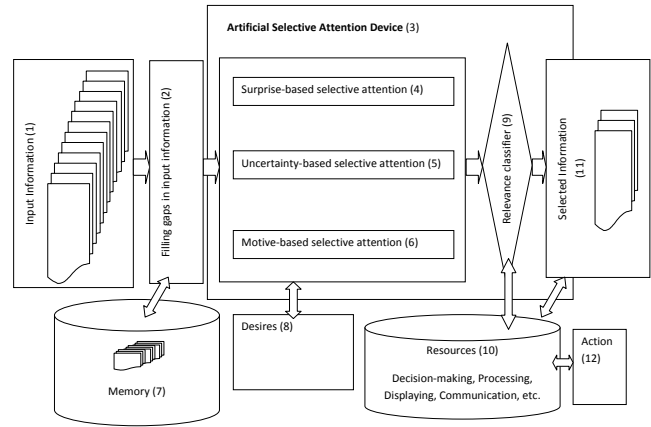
Input Information (1)

Filling gaps in input information (2)

Artificial Selective Attention Device (3)

Surprise-based selective attention (4)

Uncertainty-based selective attention (5)

Motive-based selective attention (6)

Relevance classifier (9)

Selected Information (11)

Memory (7)

Desires (8)

Resources (10)

Decision-making, Processing, Displaying, Communication, etc.

Action (12)